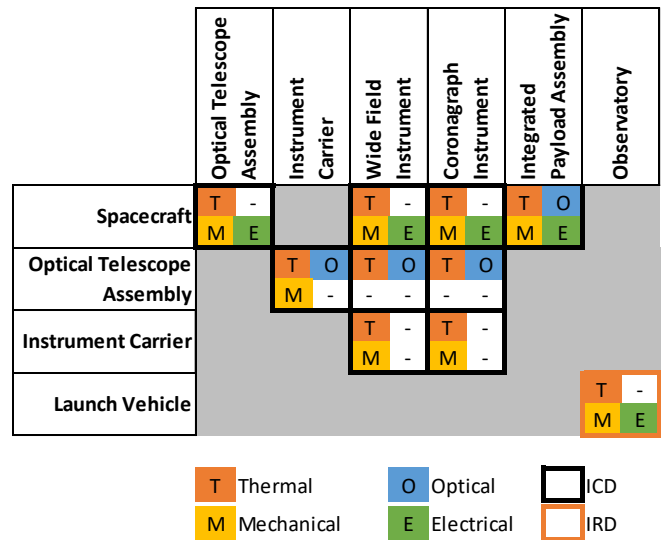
|  | Optical Telescope Assembly | Instrument Carrier | Wide Field Instrument | Coronagraph Instrument | Integrated Payload Assembly | Observatory |
|---|---|---|---|---|---|---|
| Spacecraft | T - M E |  | T - M E | T - M E | T O M E |  |
| Optical Telescope Assembly |  | T O M - | T O - - | T O - - |  |  |
| Instrument Carrier |  |  | T - M - | T - M - |  |  |
| Launch Vehicle |  |  |  |  |  | T - M E |

T Thermal
M Mechanical
O Optical
E Electrical
ICD
IRD